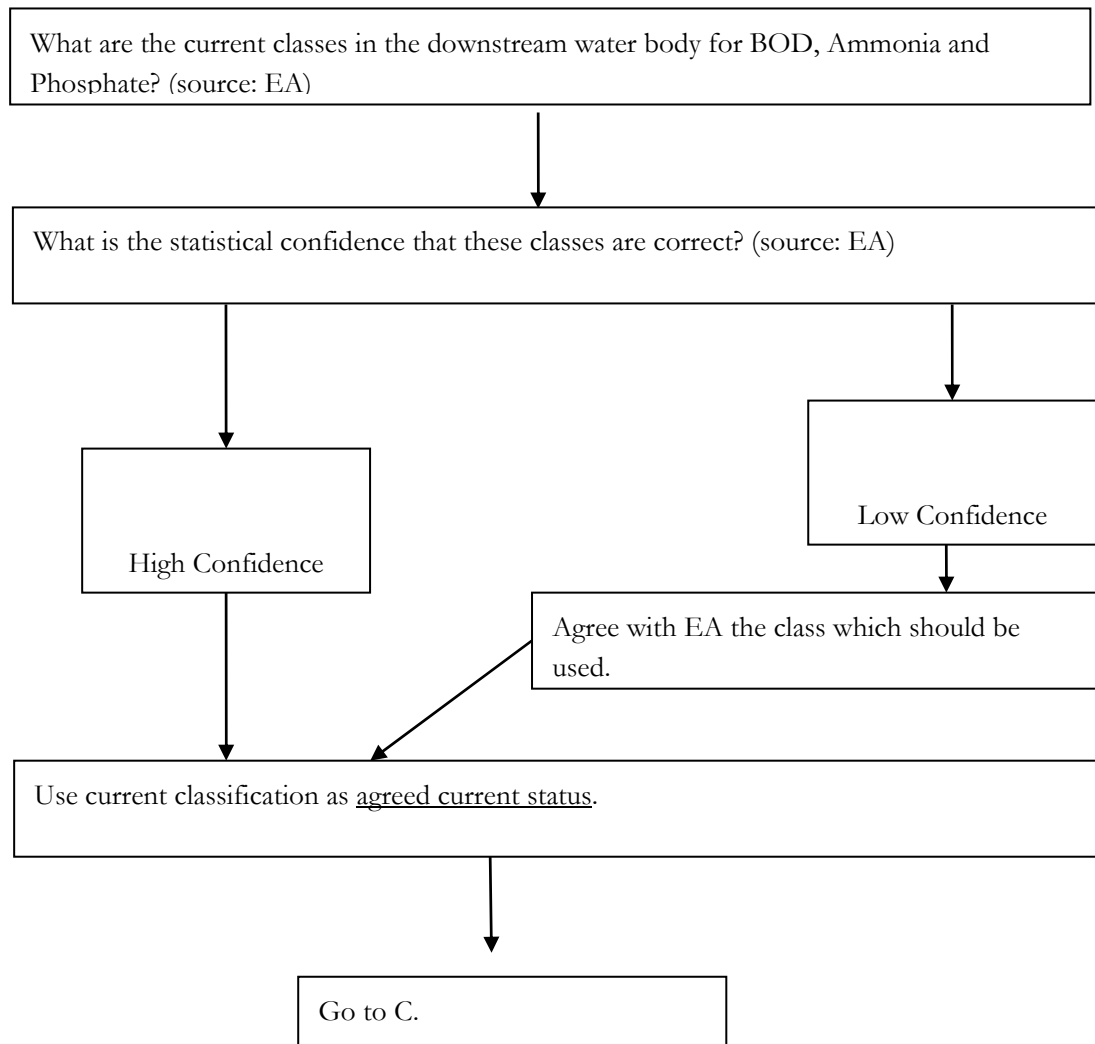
What are the current classes in the downstream water body for BOD, Ammonia and Phosphate? (source: EA)

What is the statistical confidence that these classes are correct? (source: EA)

High Confidence

Low Confidence

Agree with EA the class which should be used.

Use current classification as agreed current status.

Go to C.